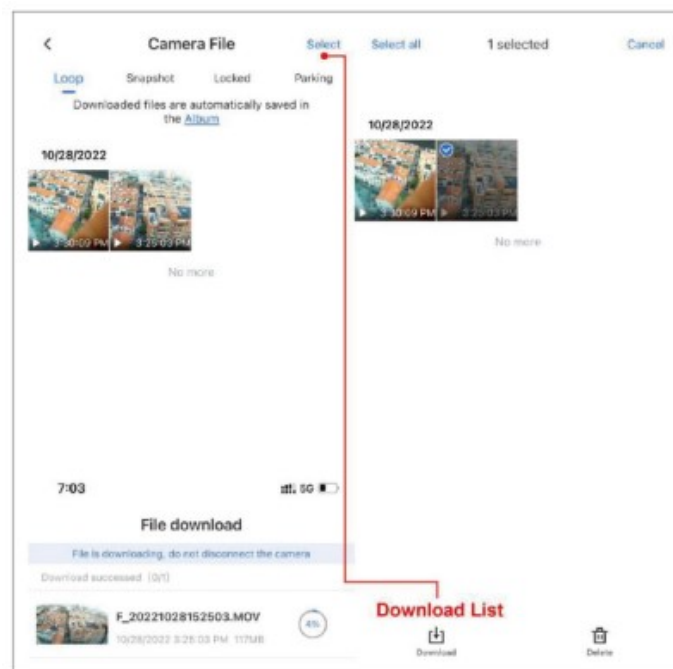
<
Camera File
Select
Loop
Snapshot
Locked
Parking
Downloaded files are automatically saved in the Album
10/28/2022
3:30:09 PM
3:25:03 PM
No more

Select all
1 selected
Cancel
10/28/2022
3:30:09 PM
3:25:03 PM
No more

7:03
5G
File download
File is downloading, do not disconnect the camera
Download successed (0/1)
F_20221028152503.MOV
10/28/2022 3:25:03 PM 117MB
4%

Download List
Download
Delete